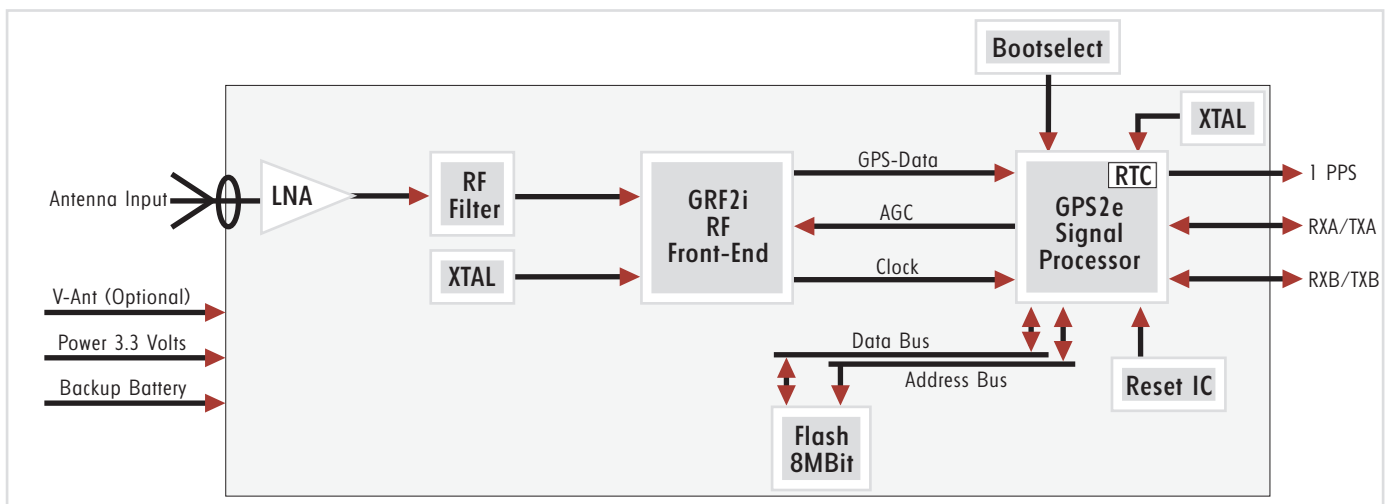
Bootselect

XTAL

Antenna Input

LNA

RF Filter

XTAL

GRF2i RF Front-End

GPS-Data

AGC

Clock

RTC

GPS2e Signal Processor

1 PPS

RXA/TXA

RXB/TXB

V-Ant (Optional)

Power 3.3 Volts

Backup Battery

Data Bus

Address Bus

Reset IC

Flash 8MBit